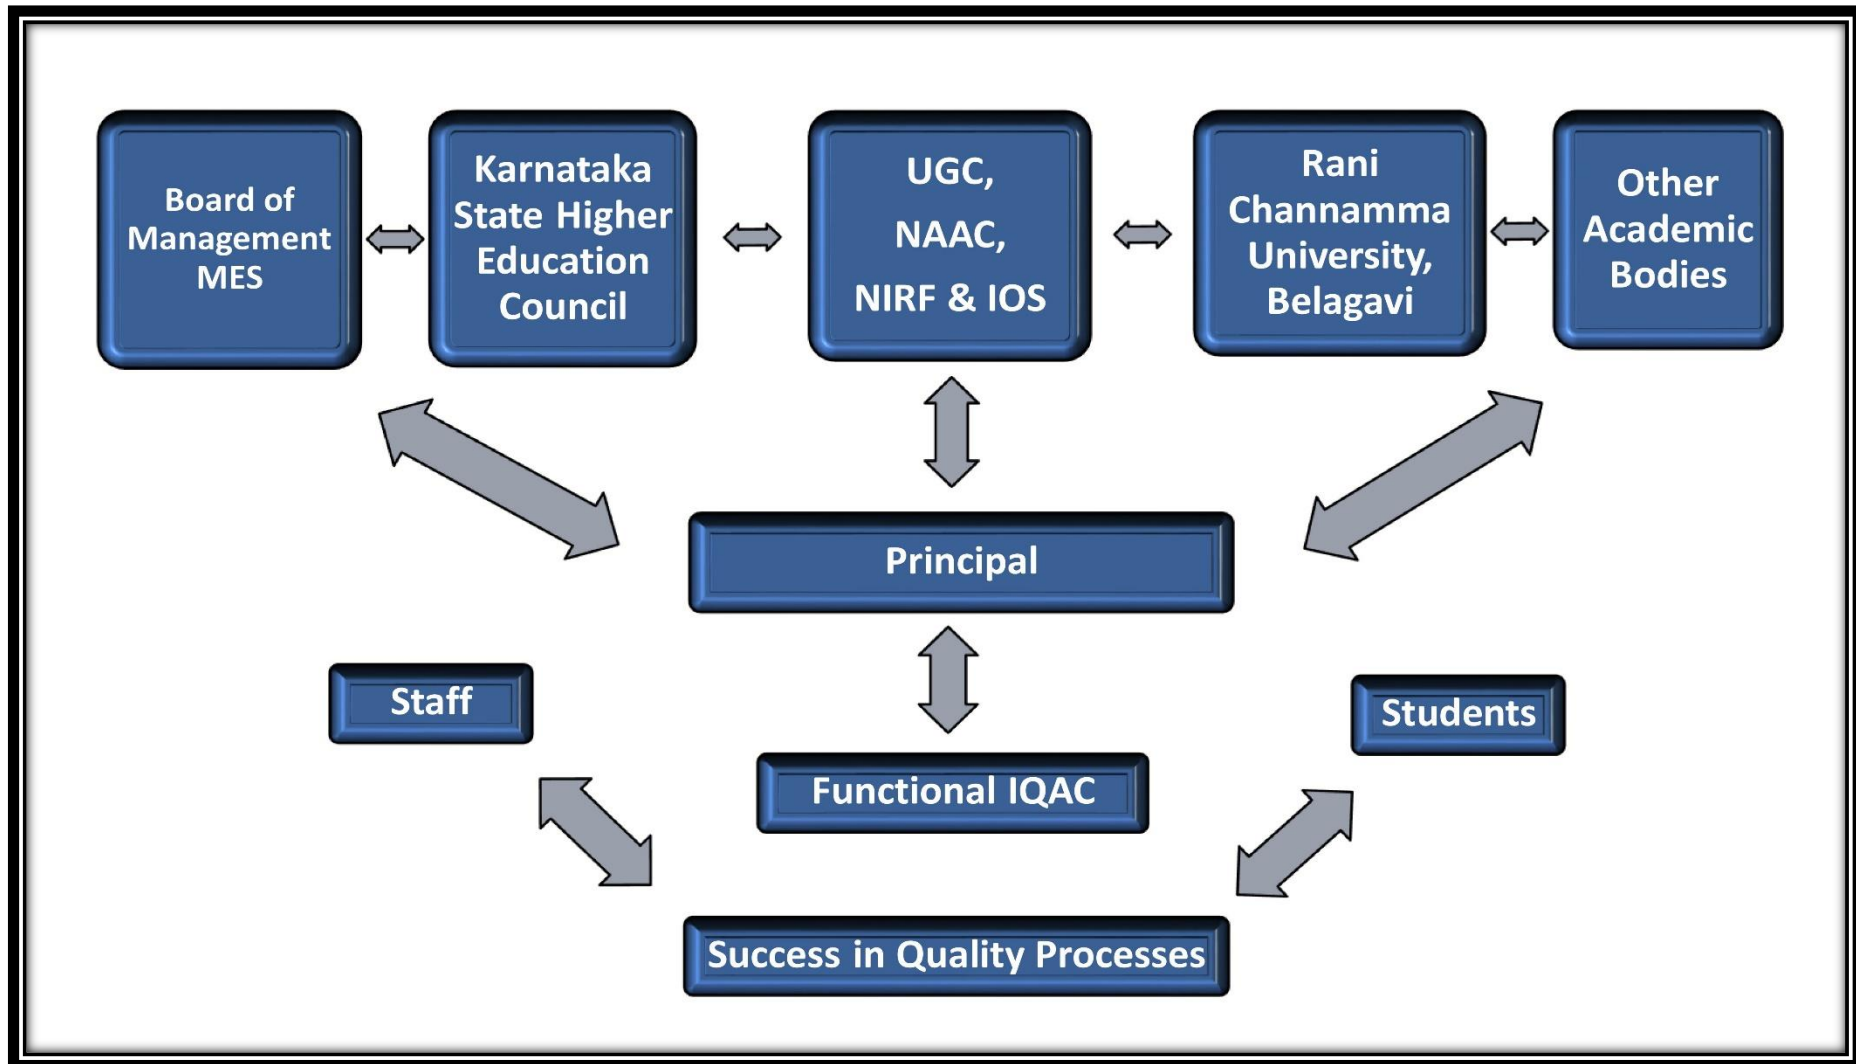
Board of Management MES

Karnataka State Higher Education Council

UGC, NAAC, NIRF & IOS

Rani Channamma University, Belagavi

Other Academic Bodies

Principal

Staff

Functional IQAC

Students

Success in Quality Processes